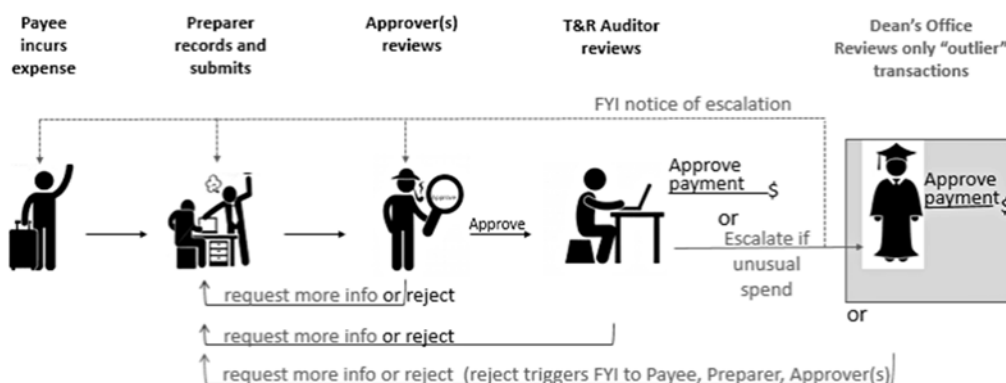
Payee incurs expense

Preparer records and submits

Approver(s) reviews

T&R Auditor reviews

Dean's Office Reviews only "outlier" transactions

FYI notice of escalation

Approve

Approve payment $

or

Escalate if unusual spend

Approve payment $

or

request more info or reject

request more info or reject

request more info or reject (reject triggers FYI to Payee, Preparer, Approver(s))